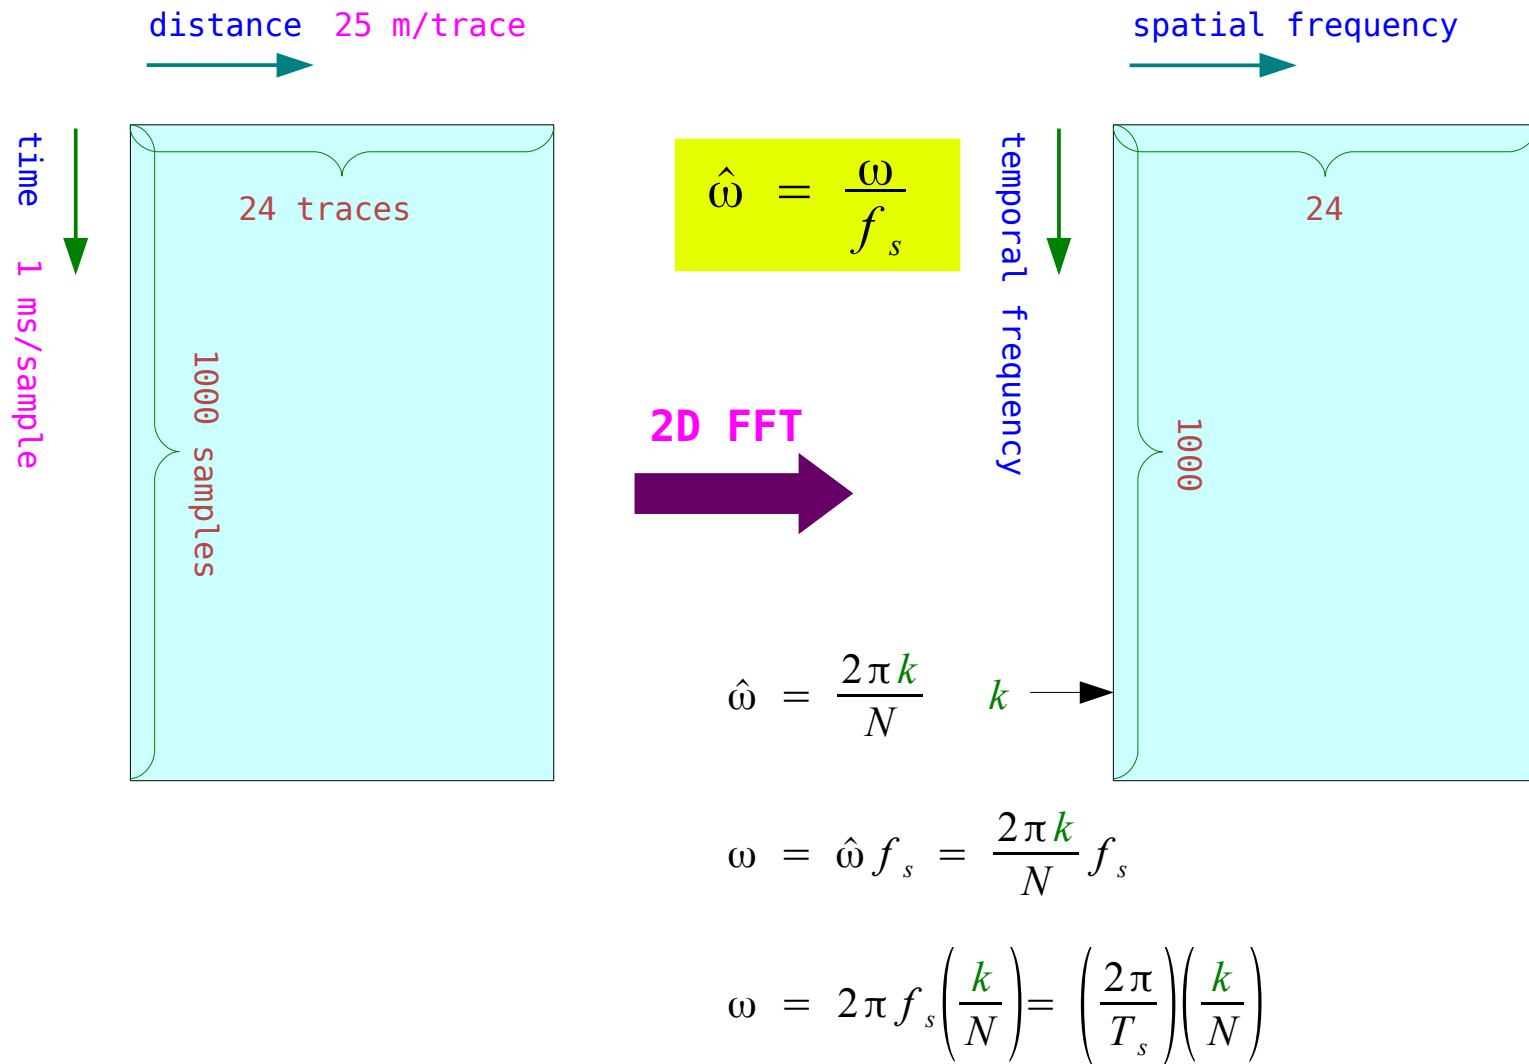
distance 25 m/trace

time 1 ms/sample

24 traces

1000 samples

$\hat{\omega} = \frac{\omega}{f_s}$

2D FFT

spatial frequency

temporal frequency

24

1000

$\hat{\omega} = \frac{2\pi k}{N}$

$k$

$\omega = \hat{\omega} f_s = \frac{2\pi k}{N} f_s$

$\omega = 2\pi f_s \left(\frac{k}{N}\right) = \left(\frac{2\pi}{T_s}\right)\left(\frac{k}{N}\right)$